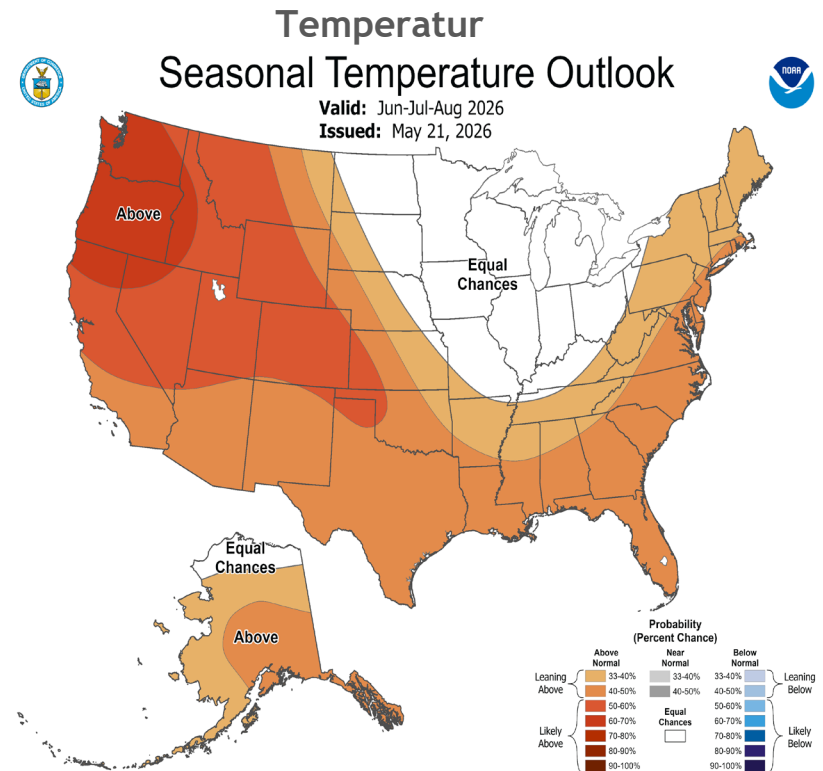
Temperatur

Seasonal Temperature Outlook

Valid: Jun-Jul-Aug 2026
Issued: May 21, 2026

Above

Equal Chances

Equal Chances

Above

Probability (Percent Chance)

| | Above Normal | Near Normal | Below Normal | |
|---|---|---|---|---|
| Leaning Above | 33-40% | 33-40% | 33-40% | Leaning Below |
| | 40-50% | 40-50% | 40-50% | |
| Likely Above | 50-60% | Equal Chances | 50-60% | Likely Below |
| | 60-70% | | 60-70% | |
| | 70-80% | | 70-80% | |
| | 80-90% | | 80-90% | |
| | 90-100% | | 90-100% | |

NOAA